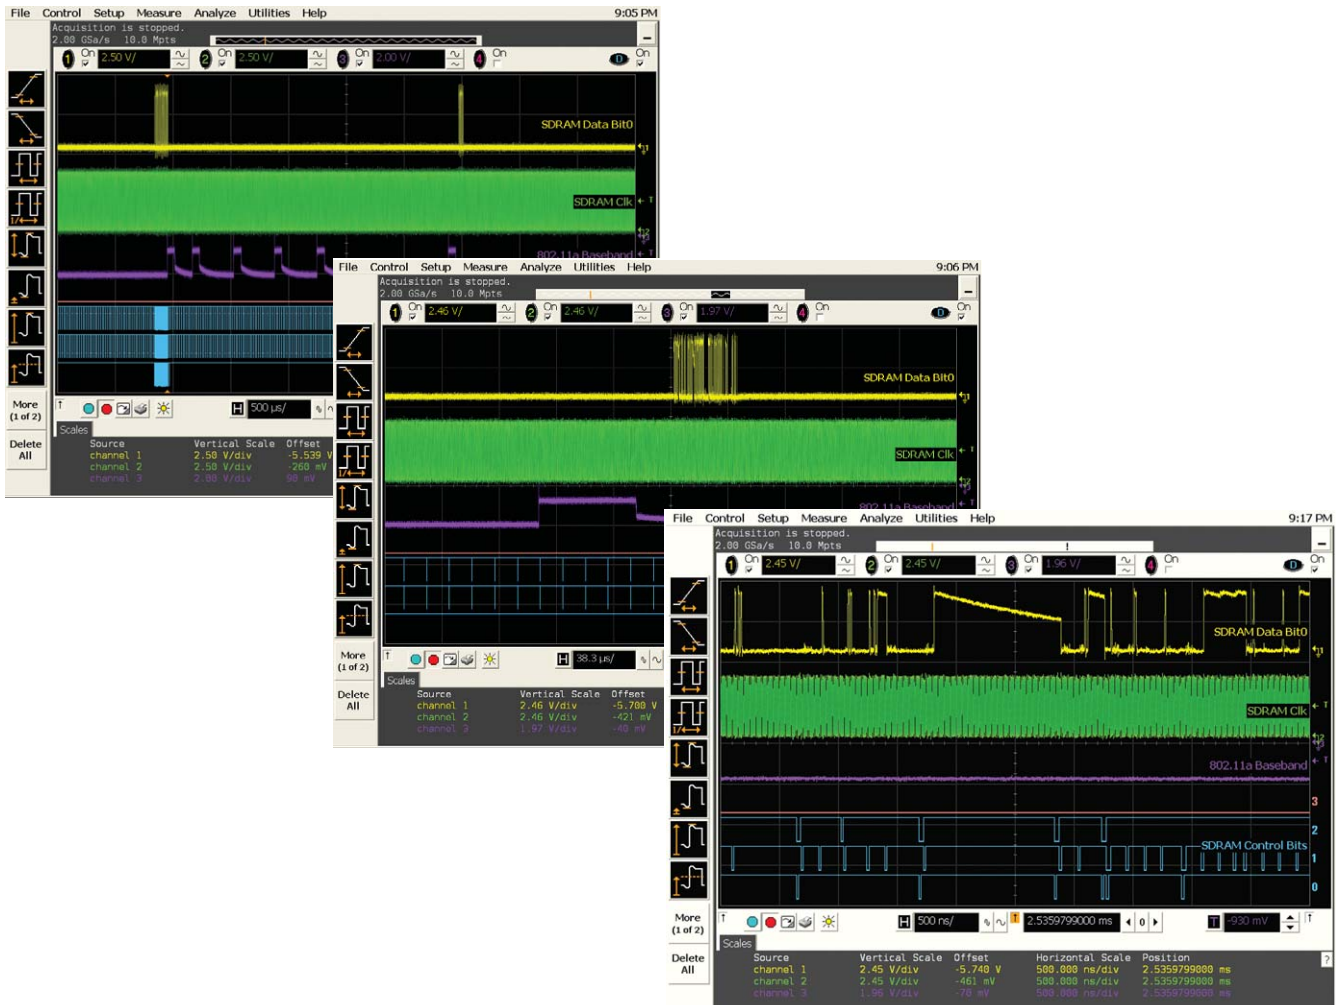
File Control Setup Measure Analyze Utilities Help 9:05 PM
Acquisition is stopped.
2.00 GSa/s 10.0 Mpts
1 On 2.50 V/ 2 On 2.50 V/ 3 On 2.00 V/ 4 On D On
SDRAM Data Bit0
SDRAM Clk
802.11a Baseband
More (1 of 2)
Delete All
500 µs/
Scales
| Source | Vertical Scale | Offset |
|---|---|---|
| channel 1 | 2.50 V/div | -5.539 V |
| channel 2 | 2.50 V/div | -260 mV |
| channel 3 | 2.00 V/div | 90 mV |

File Control Setup Measure Analyze Utilities Help 9:06 PM
Acquisition is stopped.
2.00 GSa/s 10.0 Mpts
1 On 2.46 V/ 2 On 2.46 V/ 3 On 1.97 V/ 4 On D On
SDRAM Data Bit0
SDRAM Clk
802.11a Baseband
More (1 of 2)
Delete All
38.3 µs/
Scales
| Source | Vertical Scale | Offset |
|---|---|---|
| channel 1 | 2.46 V/div | -5.700 V |
| channel 2 | 2.46 V/div | -421 mV |
| channel 3 | 1.97 V/div | -40 mV |

File Control Setup Measure Analyze Utilities Help 9:17 PM
Acquisition is stopped.
2.00 GSa/s 10.0 Mpts
1 On 2.45 V/ 2 On 2.45 V/ 3 On 1.96 V/ 4 On D On
SDRAM Data Bit0
SDRAM Clk
802.11a Baseband
3
2
SDRAM Control Bits
1
0
More (1 of 2)
Delete All
500 ns/ 2.5359799000 ms 0 -930 mV
Scales
| Source | Vertical Scale | Offset | Horizontal Scale | Position |
|---|---|---|---|---|
| channel 1 | 2.45 V/div | -5.740 V | 500.000 ns/div | 2.5359799000 ms |
| channel 2 | 2.45 V/div | -461 mV | 500.000 ns/div | 2.5359799000 ms |
| channel 3 | 1.96 V/div | -78 mV | 500.000 ns/div | 2.5359799000 ms |